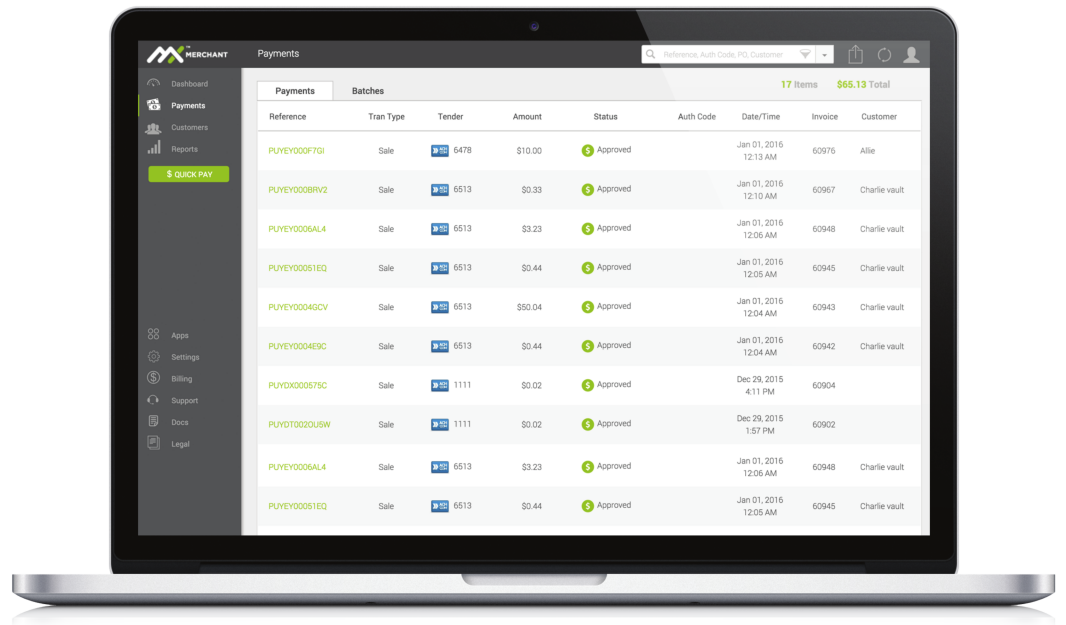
MERCHANT

Payments

Reference, Auth Code, PO, Customer

Dashboard
Payments
Customers
Reports
QUICK PAY

Apps
Settings
Billing
Support
Docs
Legal

Payments | Batches

17 Items $65.13 Total

| Reference | Tran Type | Tender | Amount | Status | Auth Code | Date/Time | Invoice | Customer |
|---|---|---|---|---|---|---|---|---|
| PUYEY000F7GI | Sale | 6478 | $10.00 | Approved | | Jan 01, 2016 12:13 AM | 60976 | Allie |
| PUYEY000BRV2 | Sale | 6513 | $0.33 | Approved | | Jan 01, 2016 12:10 AM | 60967 | Charlie vault |
| PUYEY0006AL4 | Sale | 6513 | $3.23 | Approved | | Jan 01, 2016 12:06 AM | 60948 | Charlie vault |
| PUYEY00051EQ | Sale | 6513 | $0.44 | Approved | | Jan 01, 2016 12:05 AM | 60945 | Charlie vault |
| PUYEY0004GCV | Sale | 6513 | $50.04 | Approved | | Jan 01, 2016 12:04 AM | 60943 | Charlie vault |
| PUYEY0004E9C | Sale | 6513 | $0.44 | Approved | | Jan 01, 2016 12:04 AM | 60942 | Charlie vault |
| PUYDX000575C | Sale | 1111 | $0.02 | Approved | | Dec 29, 2015 4:11 PM | 60904 | |
| PUYDT002OU5W | Sale | 1111 | $0.02 | Approved | | Dec 29, 2015 1:57 PM | 60902 | |
| PUYEY0006AL4 | Sale | 6513 | $3.23 | Approved | | Jan 01, 2016 12:06 AM | 60948 | Charlie vault |
| PUYEY00051EQ | Sale | 6513 | $0.44 | Approved | | Jan 01, 2016 12:05 AM | 60945 | Charlie vault |